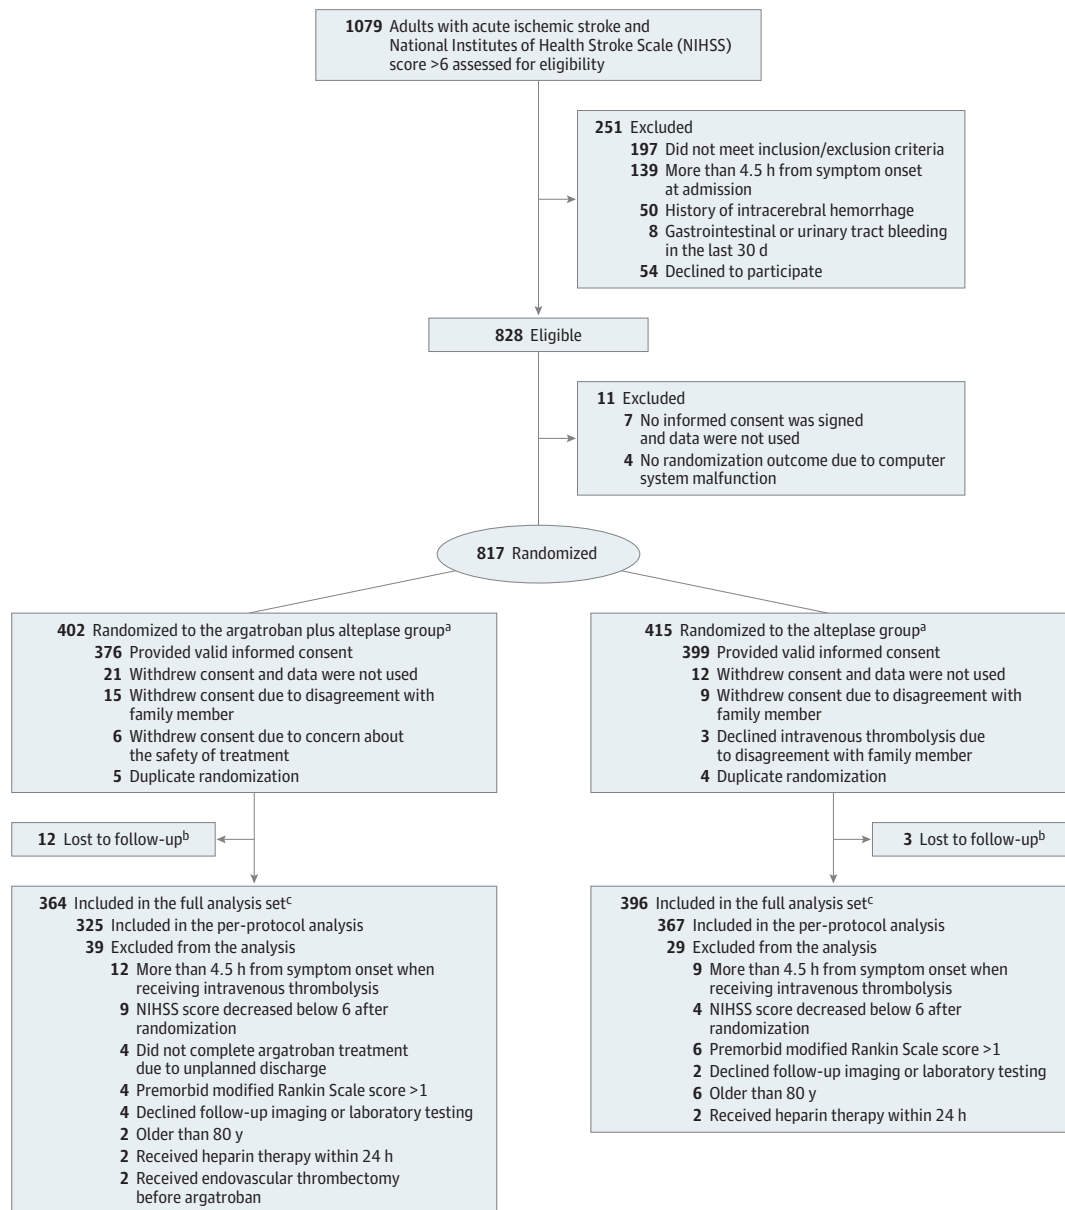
1079 Adults with acute ischemic stroke and National Institutes of Health Stroke Scale (NIHSS) score >6 assessed for eligibility

251 Excluded
197 Did not meet inclusion/exclusion criteria
139 More than 4.5 h from symptom onset at admission
50 History of intracerebral hemorrhage
8 Gastrointestinal or urinary tract bleeding in the last 30 d
54 Declined to participate

828 Eligible

11 Excluded
7 No informed consent was signed and data were not used
4 No randomization outcome due to computer system malfunction

817 Randomized

402 Randomized to the argatroban plus alteplase group$^a$
376 Provided valid informed consent
21 Withdrew consent and data were not used
15 Withdrew consent due to disagreement with family member
6 Withdrew consent due to concern about the safety of treatment
5 Duplicate randomization

12 Lost to follow-up$^b$

364 Included in the full analysis set$^c$
325 Included in the per-protocol analysis
39 Excluded from the analysis
12 More than 4.5 h from symptom onset when receiving intravenous thrombolysis
9 NIHSS score decreased below 6 after randomization
4 Did not complete argatroban treatment due to unplanned discharge
4 Premorbid modified Rankin Scale score >1
4 Declined follow-up imaging or laboratory testing
2 Older than 80 y
2 Received heparin therapy within 24 h
2 Received endovascular thrombectomy before argatroban

415 Randomized to the alteplase group$^a$
399 Provided valid informed consent
12 Withdrew consent and data were not used
9 Withdrew consent due to disagreement with family member
3 Declined intravenous thrombolysis due to disagreement with family member
4 Duplicate randomization

3 Lost to follow-up$^b$

396 Included in the full analysis set$^c$
367 Included in the per-protocol analysis
29 Excluded from the analysis
9 More than 4.5 h from symptom onset when receiving intravenous thrombolysis
4 NIHSS score decreased below 6 after randomization
6 Premorbid modified Rankin Scale score >1
2 Declined follow-up imaging or laboratory testing
6 Older than 80 y
2 Received heparin therapy within 24 h